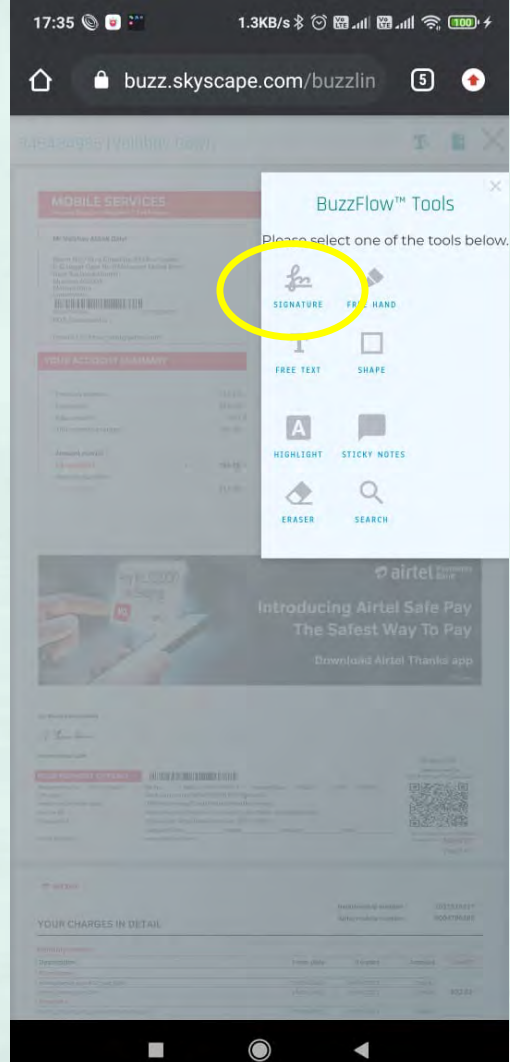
17:35 1.3KB/s 100

buzz.skyscape.com/buzzlin 5

MOBILE SERVICES

YOUR ACCOUNT SUMMARY

BuzzFlow™ Tools

Please select one of the tools below.

SIGNATURE

FREE HAND

FREE TEXT

SHAPE

HIGHLIGHT

STICKY NOTES

ERASER

SEARCH

airtel

Introducing Airtel Safe Pay
The Safest Way To Pay

Download Airtel Thanks app

YOUR CHARGES IN DETAIL